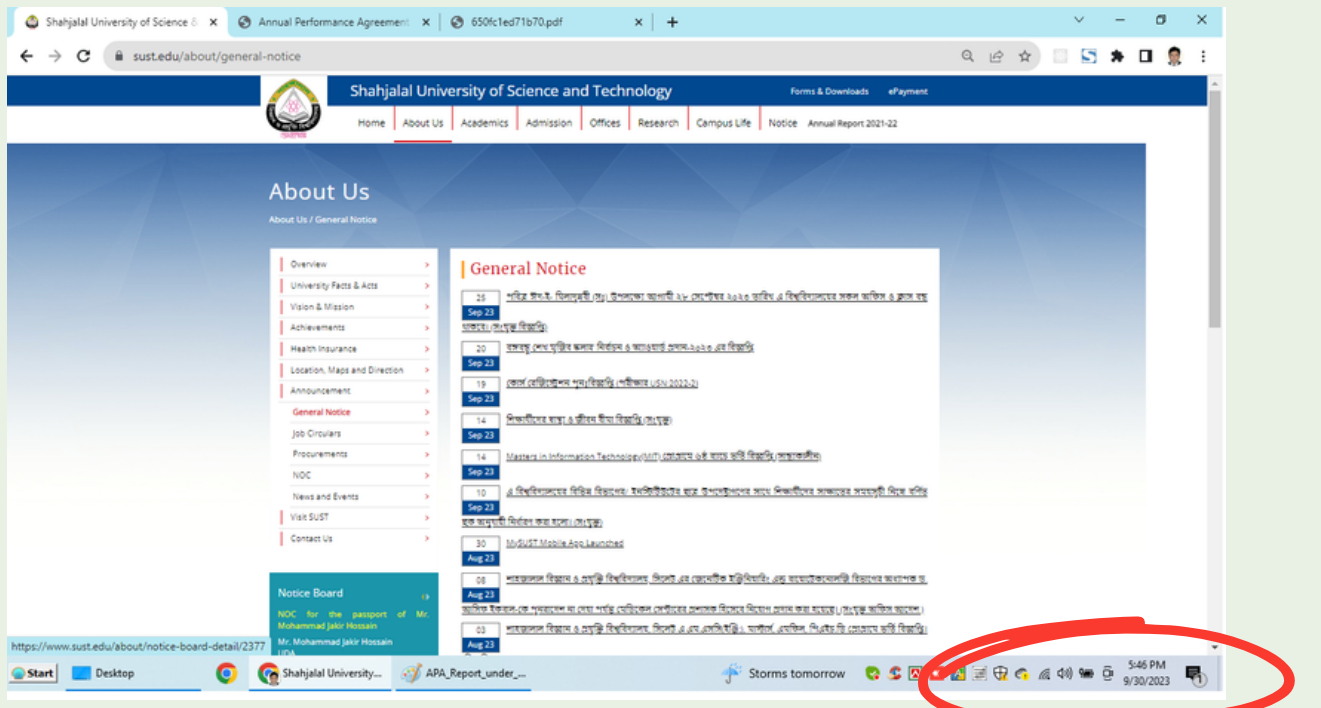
Shahjalal University of Science & ×
Annual Performance Agreement ×
650fc1ed71b70.pdf ×
+

sust.edu/about/general-notice

Shahjalal University of Science and Technology
Forms & Downloads ePayment

Home About Us Academics Admission Offices Research Campus Life Notice Annual Report 2021-22

About Us
About Us / General Notice

Overview
University Facts & Acts
Vision & Mission
Achievements
Health Insurance
Location, Maps and Direction
Announcement
General Notice
Job Circulars
Procurements
NOC
News and Events
Visit SUST
Contact Us

Notice Board
NOC for the passport of Mr. Mohammad Jakir Hossain
Mr. Mohammad Jakir Hossain

General Notice

25 Sep 23 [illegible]
20 Sep 23 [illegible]
19 Sep 23 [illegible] USN 2022-2
14 Sep 23 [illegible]
14 Sep 23 Masters in Information Technology(MIT) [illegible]
10 Sep 23 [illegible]
30 Aug 23 MySUST Mobile App Launched
08 Aug 23 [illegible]
03 Aug 23 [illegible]

https://www.sust.edu/about/notice-board-detail/2377

Start Desktop Shahjalal University... APA_Report_under_...
Storms tomorrow
5:46 PM
9/30/2023